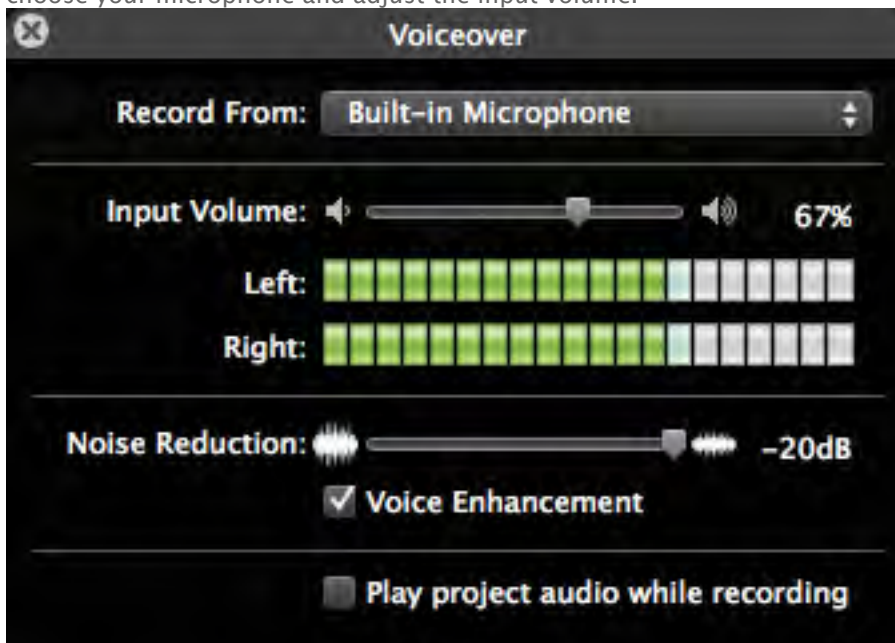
choose your microphone and adjust the input volume.

Voiceover

Record From: Built-in Microphone

Input Volume: 67%

Left:

Right:

Noise Reduction: -20dB

Voice Enhancement

Play project audio while recording